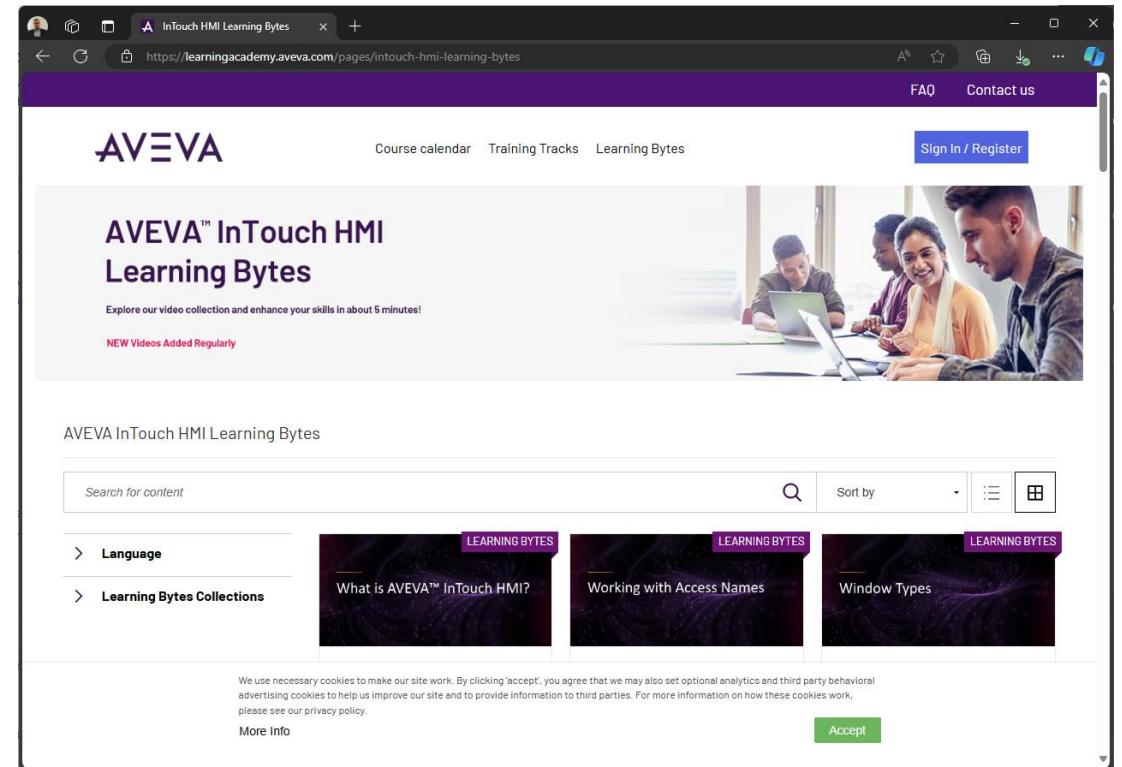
InTouch HMI Learning Bytes

https://learningacademy.aveva.com/pages/intouch-hmi-learning-bytes

FAQ Contact us

AVEVA

Course calendar Training Tracks Learning Bytes

Sign In / Register

AVEVA™ InTouch HMI Learning Bytes

Explore our video collection and enhance your skills in about 5 minutes!

NEW Videos Added Regularly

AVEVA InTouch HMI Learning Bytes

Search for content

Sort by

Language

Learning Bytes Collections

LEARNING BYTES

What is AVEVA™ InTouch HMI?

LEARNING BYTES

Working with Access Names

LEARNING BYTES

Window Types

We use necessary cookies to make our site work. By clicking 'accept', you agree that we may also set optional analytics and third party behavioral advertising cookies to help us improve our site and to provide information to third parties. For more information on how these cookies work, please see our privacy policy.

More Info

Accept